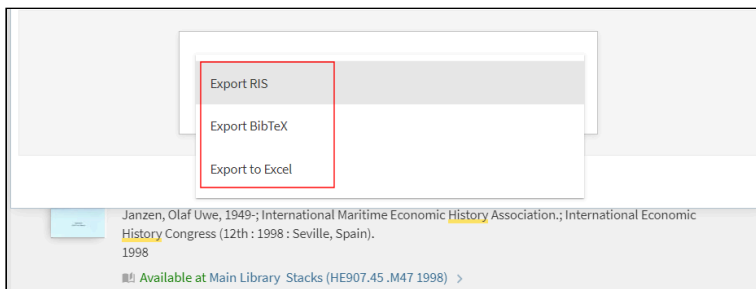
Export RIS
Export BibTeX
Export to Excel

Janzen, Olaf Uwe, 1949-; International Maritime Economic History Association.; International Economic History Congress (12th : 1998 : Seville, Spain).
1998
Available at Main Library Stacks (HE907.45 .M47 1998) >